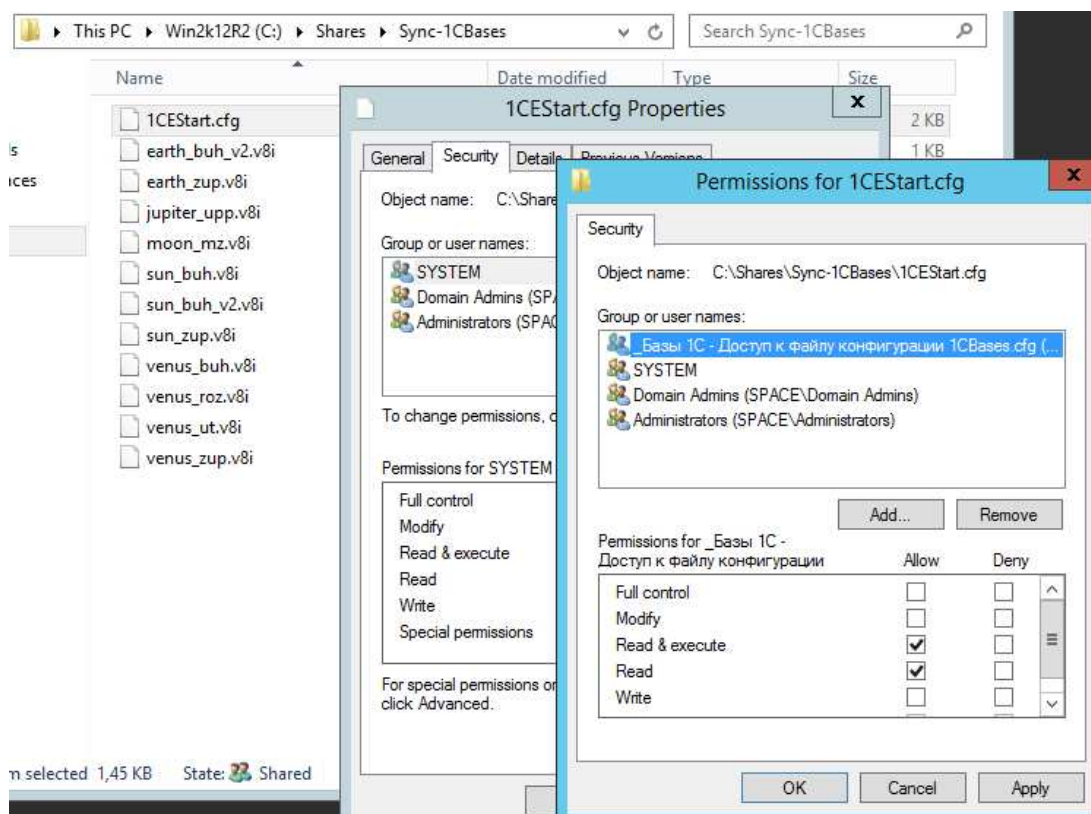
This PC ▸ Win2k12R2 (C:) ▸ Shares ▸ Sync-1CBases

Search Sync-1CBases

Name

Date modified

Type

Size

1CEStart.cfg

earth_buh_v2.v8i

earth_zup.v8i

jupiter_upp.v8i

moon_mz.v8i

sun_buh.v8i

sun_buh_v2.v8i

sun_zup.v8i

venus_buh.v8i

venus_roz.v8i

venus_ut.v8i

venus_zup.v8i

2 KB

1 KB

ls

ices

n selected 1,45 KB State: Shared

1CEStart.cfg Properties

General Security Details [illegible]

Object name: C:\Share

Group or user names:

SYSTEM

Domain Admins (SPA

Administrators (SPA

To change permissions, c

Permissions for SYSTEM

Full control

Modify

Read & execute

Read

Write

Special permissions

For special permissions or click Advanced.

Permissions for 1CEStart.cfg

Security

Object name: C:\Shares\Sync-1CBases\1CEStart.cfg

Group or user names:

_Базы 1С - Доступ к файлу конфигурации 1CBases.cfg (...

SYSTEM

Domain Admins (SPACE\Domain Admins)

Administrators (SPACE\Administrators)

Add...

Remove

Permissions for _Базы 1С - Доступ к файлу конфигурации

Allow

Deny

Full control

Modify

Read & execute

Read

Write

OK

Cancel

Apply